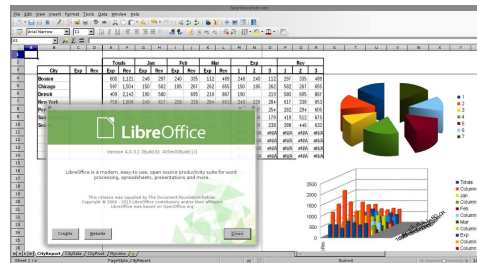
File Edit View Insert Format Tools Data Window Help

Arial Narrow 11

| | A | B | C | D | E | F | G | H | I | J | K | L | M | N | O |
|---|---|---|---|---|---|---|---|---|---|---|---|---|---|---|---|
| 1 | | | | | | | | | | | | | | | |
| 2 | | | | | Totals | | Jan | | Feb | | Mar | | Exp | | Rev |
| 3 | | City | Exp | Rev | Exp | Rev | Exp | Rev | Exp | Rev | Exp | Rev | | | |
| 4 | | Boston | | | 400 | 1122 | 248 | 297 | 245 | 335 | 112 | 495 | 248 | 243 | 112 |
| 5 | | Chicago | | | 597 | 1504 | 150 | 582 | 185 | 267 | 262 | 655 | 150 | 185 | 262 |
| 6 | | Detroit | | | 459 | 1242 | 190 | 580 | | 695 | 219 | 867 | 190 | | 219 |
| 7 | | New York | | | 718 | 1408 | 240 | 517 | 235 | 319 | 284 | 653 | 240 | 235 | 284 |

LibreOffice

Version 4.0.3.1 (Build ID: 400m0(Build:1))

LibreOffice is a modern, easy-to-use, open source productivity suite for word processing, spreadsheets, presentations and more.

This release was supplied by The Document Foundation.
Copyright © 2000 - 2013 LibreOffice contributors and/or their affiliates.
LibreOffice was based on OpenOffice.org

Credits Website Close

1
2
3
4
5
6
7

Totals
Column
Jan
Column
Feb
Column
Mar
Column
Exp
Column
Rev
Column

CityReport CityData CityPlot Mycities

Sheet 1 / 4 PageStyle_CityReport Sum=0